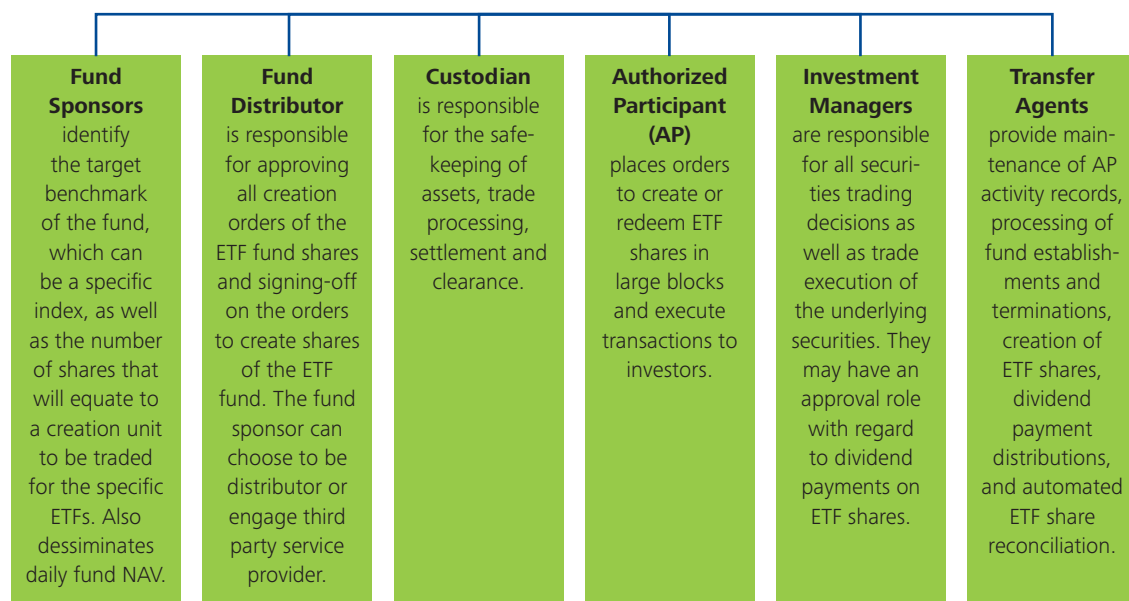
Fund Sponsors identify the target benchmark of the fund, which can be a specific index, as well as the number of shares that will equate to a creation unit to be traded for the specific ETFs. Also dessiminates daily fund NAV.

Fund Distributor is responsible for approving all creation orders of the ETF fund shares and signing-off on the orders to create shares of the ETF fund. The fund sponsor can choose to be distributor or engage third party service provider.

Custodian is responsible for the safekeeping of assets, trade processing, settlement and clearance.

Authorized Participant (AP) places orders to create or redeem ETF shares in large blocks and execute transactions to investors.

Investment Managers are responsible for all securities trading decisions as well as trade execution of the underlying securities. They may have an approval role with regard to dividend payments on ETF shares.

Transfer Agents provide maintenance of AP activity records, processing of fund establishments and terminations, creation of ETF shares, dividend payment distributions, and automated ETF share reconciliation.